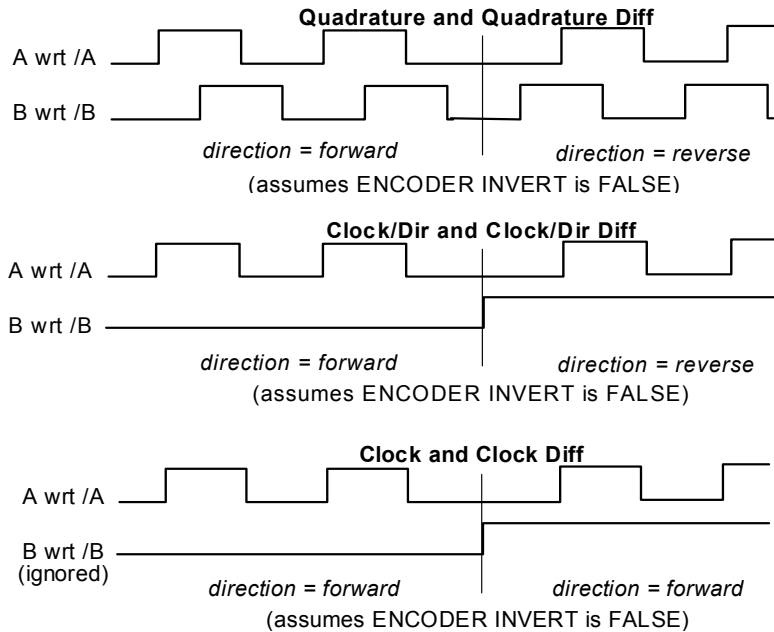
Quadrature and Quadrature Diff

A wrt /A

B wrt /B

*direction = forward*

*direction = reverse*

(assumes ENCODER INVERT is FALSE)

Clock/Dir and Clock/Dir Diff

A wrt /A

B wrt /B

*direction = forward*

*direction = reverse*

(assumes ENCODER INVERT is FALSE)

Clock and Clock Diff

A wrt /A

B wrt /B
(ignored)

*direction = forward*

*direction = forward*

(assumes ENCODER INVERT is FALSE)